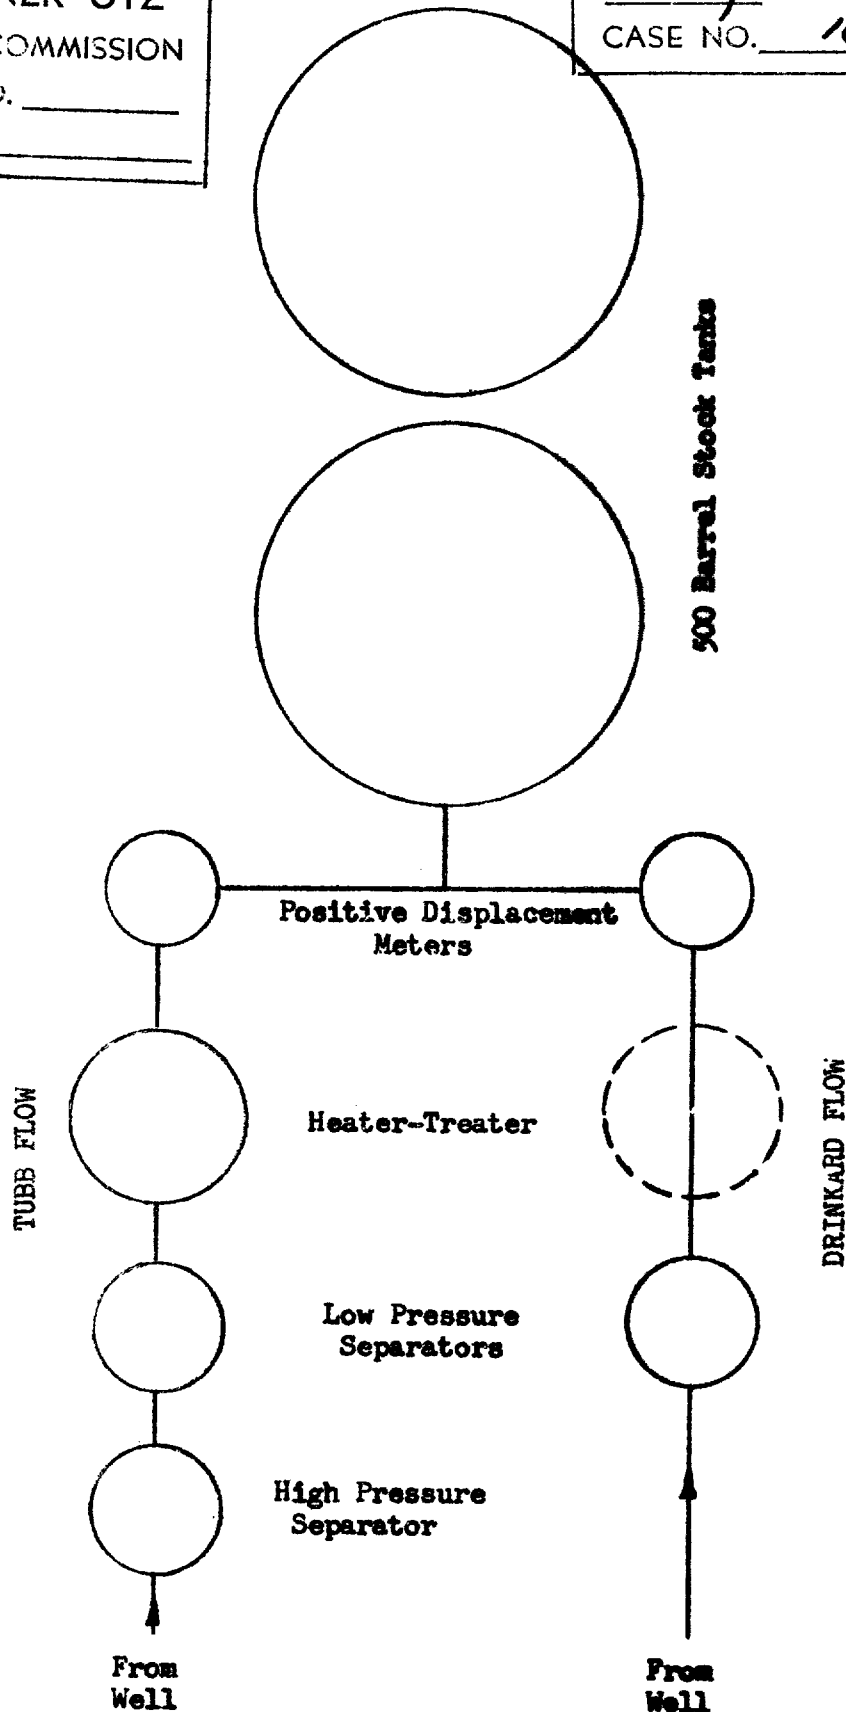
NER OTZ
COMMISSION
O. \_\_\_\_\_\_

CASE NO. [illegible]

500 Barrel Stock Tanks

Positive Displacement Meters

TUBB FLOW

DRINKARD FLOW

Heater-Treater

Low Pressure Separators

High Pressure Separator

From Well

From Well